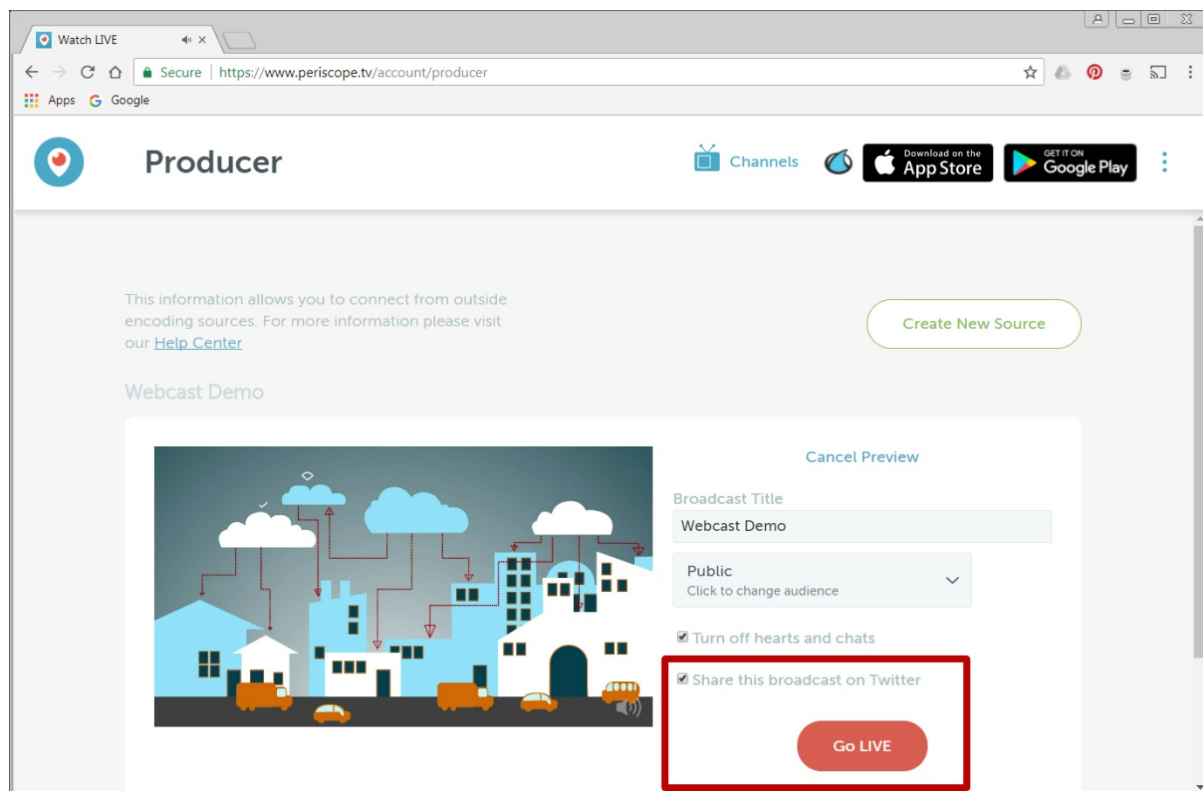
Watch LIVE

Secure | https://www.periscope.tv/account/producer

Apps Google

Producer

Channels

Download on the App Store

GET IT ON Google Play

This information allows you to connect from outside encoding sources. For more information please visit our Help Center

Create New Source

Webcast Demo

Cancel Preview

Broadcast Title

Webcast Demo

Public
Click to change audience

Turn off hearts and chats

Share this broadcast on Twitter

Go LIVE